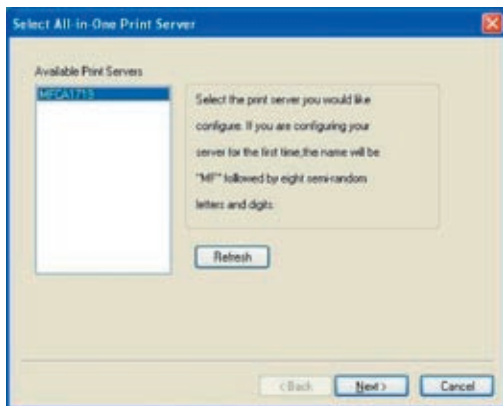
Select All-in-One Print Server

Available Print Servers

MFCA1713

Select the print server you would like configure. If you are configuring your server for the first time,the name will be "MF" followed by eight semi-random letters and digits.

Refresh

< Back

Next >

Cancel